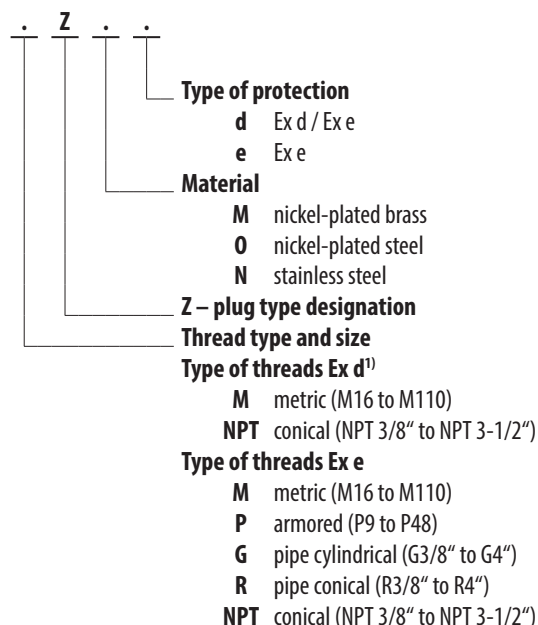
. Z . .

Type of protection
d Ex d / Ex e
e Ex e

Material
M nickel-plated brass
O nickel-plated steel
N stainless steel

Z – plug type designation

Thread type and size
Type of threads Ex d$^{1)}$
M metric (M16 to M110)
NPT conical (NPT 3/8“ to NPT 3-1/2“)

Type of threads Ex e
M metric (M16 to M110)
P armored (P9 to P48)
G pipe cylindrical (G3/8“ to G4“)
R pipe conical (R3/8“ to R4“)
NPT conical (NPT 3/8“ to NPT 3-1/2“)